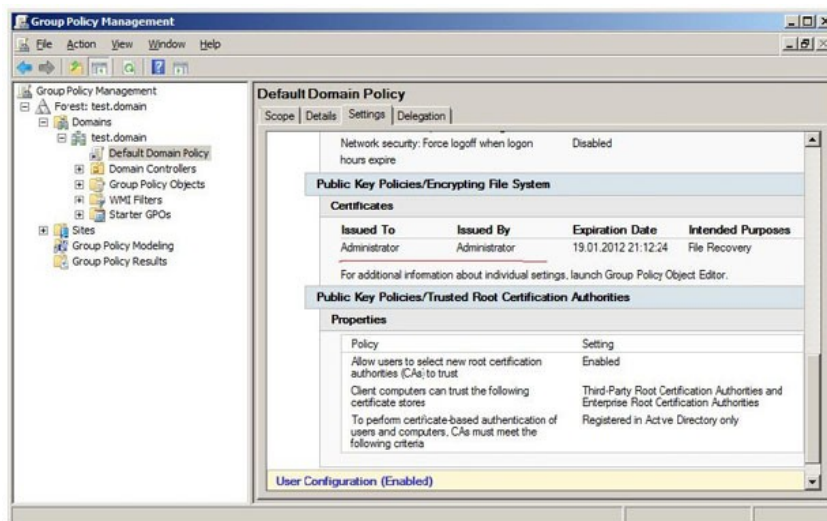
Group Policy Management

File Action View Window Help

Group Policy Management
Forest: test.domain
Domains
test.domain
Default Domain Policy
Domain Controllers
Group Policy Objects
WMI Filters
Starter GPOs
Sites
Group Policy Modeling
Group Policy Results

Default Domain Policy

Scope | Details | Settings | Delegation

Network security: Force logoff when logon hours expire | Disabled

Public Key Policies/Encrypting File System

Certificates

| Issued To | Issued By | Expiration Date | Intended Purposes |
|---|---|---|---|
| Administrator | Administrator | 19.01.2012 21:12:24 | File Recovery |

For additional information about individual settings, launch Group Policy Object Editor.

Public Key Policies/Trusted Root Certification Authorities

Properties

| Policy | Setting |
|---|---|
| Allow users to select new root certification authorities (CAs) to trust | Enabled |
| Client computers can trust the following certificate stores | Third-Party Root Certification Authorities and Enterprise Root Certification Authorities |
| To perform certificate-based authentication of users and computers, CAs must meet the following criteria | Registered in Active Directory only |

User Configuration (Enabled)